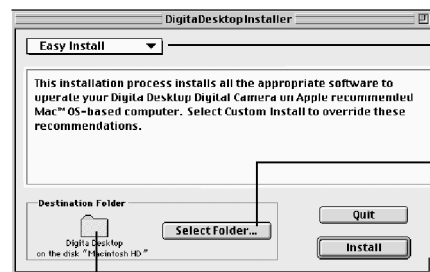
DigitaDesktopInstaller

Easy Install

This installation process installs all the appropriate software to operate your Digita Desktop Digital Camera on Apple recommended Mac™ OS-based computer. Select Custom Install to override these recommendations.

Destination Folder

Digita Desktop
on the disk "Macintosh HD"

Select Folder...

Quit

Install